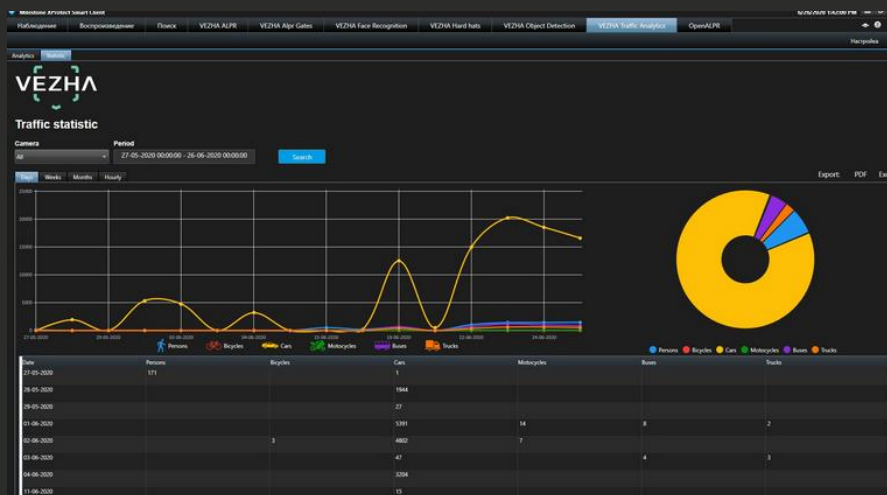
Milestone XProtect Smart Client

Наблюдение | Воспроизведение | Поиск | VEZHA ALPR | VEZHA Alpr Gates | VEZHA Face Recognition | VEZHA Hard hats | VEZHA Object Detection | VEZHA Traffic Analytics | OpenALPR

Настройка

Analytics | Statistic

VEZHA

Traffic statistic

Camera
All

Period
27-05-2020 00:00:00 - 26-06-2020 00:00:00

Search

Days | Weeks | Months | Hourly

Export: PDF Ex

25000
20000
15000
10000
5000
0

Persons | Bicycles | Cars | Motocycles | Buses | Trucks

Persons | Bicycles | Cars | Motocycles | Buses | Trucks

| Date | Persons | Bicycles | Cars | Motocycles | Buses | Trucks |
|---|---|---|---|---|---|---|
| 27-05-2020 | 171 | | 1 | | | |
| 28-05-2020 | | | 1944 | | | |
| 29-05-2020 | | | 27 | | | |
| 01-06-2020 | | | 5391 | 14 | 8 | 2 |
| 02-06-2020 | | 3 | 4802 | 7 | | |
| 03-06-2020 | | | 47 | | 4 | 3 |
| 04-06-2020 | | | 3204 | | | |
| 11-06-2020 | | | 15 | | | |